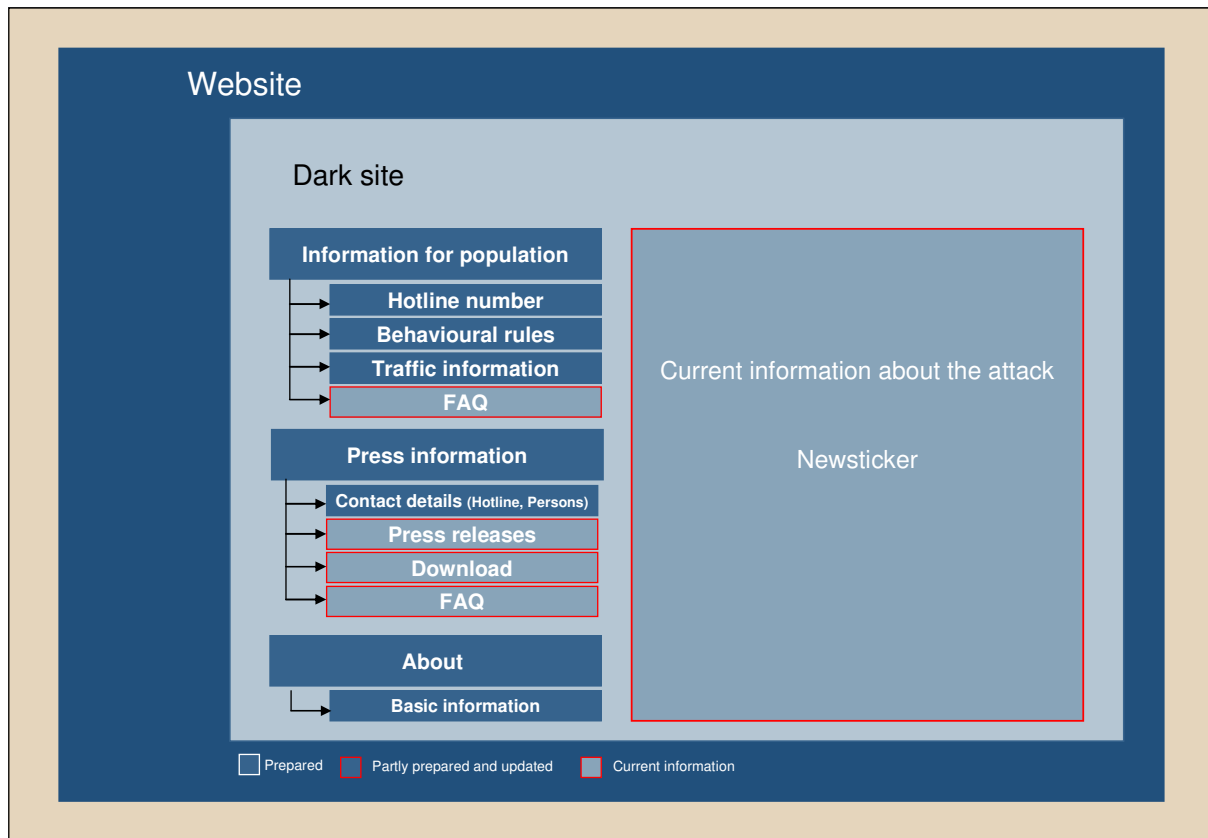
Website

Dark site

Information for population

Hotline number

Behavioural rules

Traffic information

FAQ

Press information

Contact details (Hotline, Persons)

Press releases

Download

FAQ

About

Basic information

Current information about the attack

Newsticker

Prepared

Partly prepared and updated

Current information